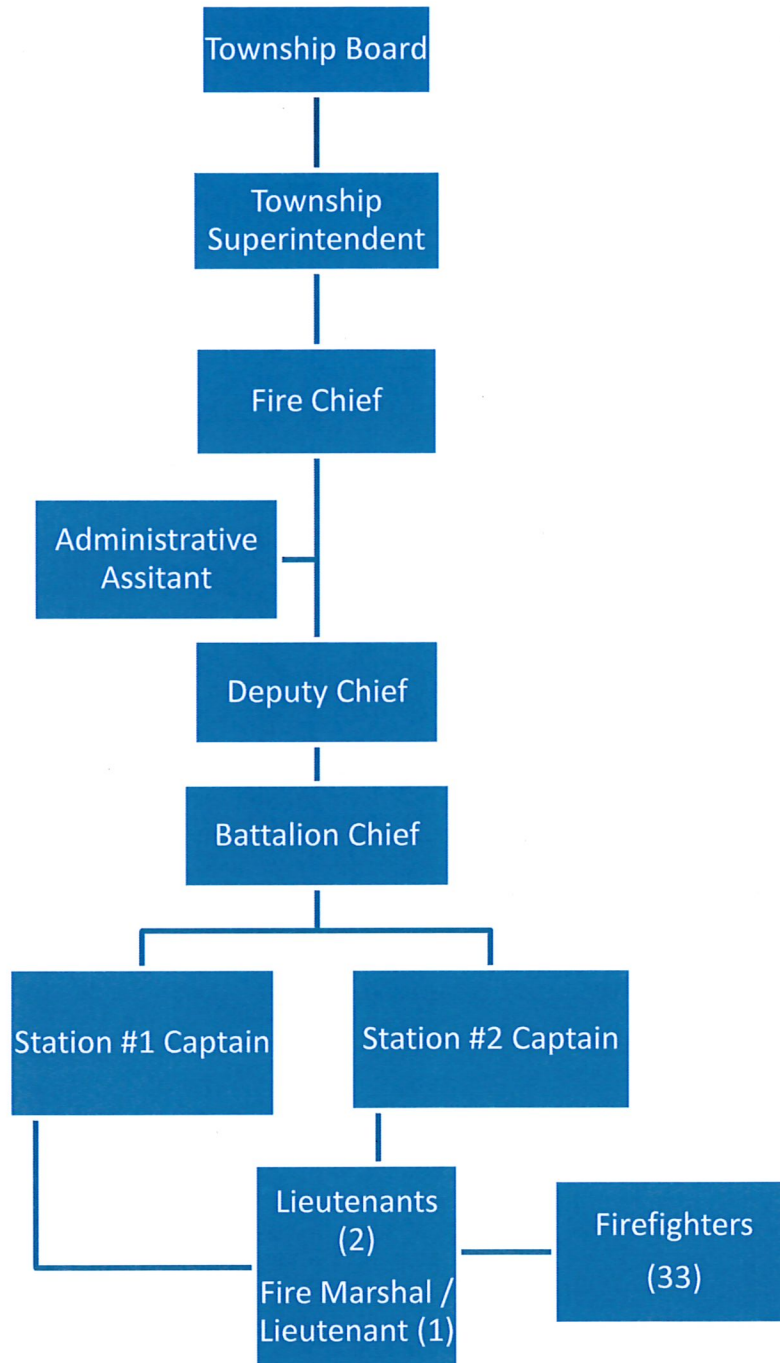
Township Board

Township Superintendent

Fire Chief

Administrative Assitant

Deputy Chief

Battalion Chief

Station #1 Captain

Station #2 Captain

Lieutenants (2)
Fire Marshal / Lieutenant (1)

Firefighters (33)